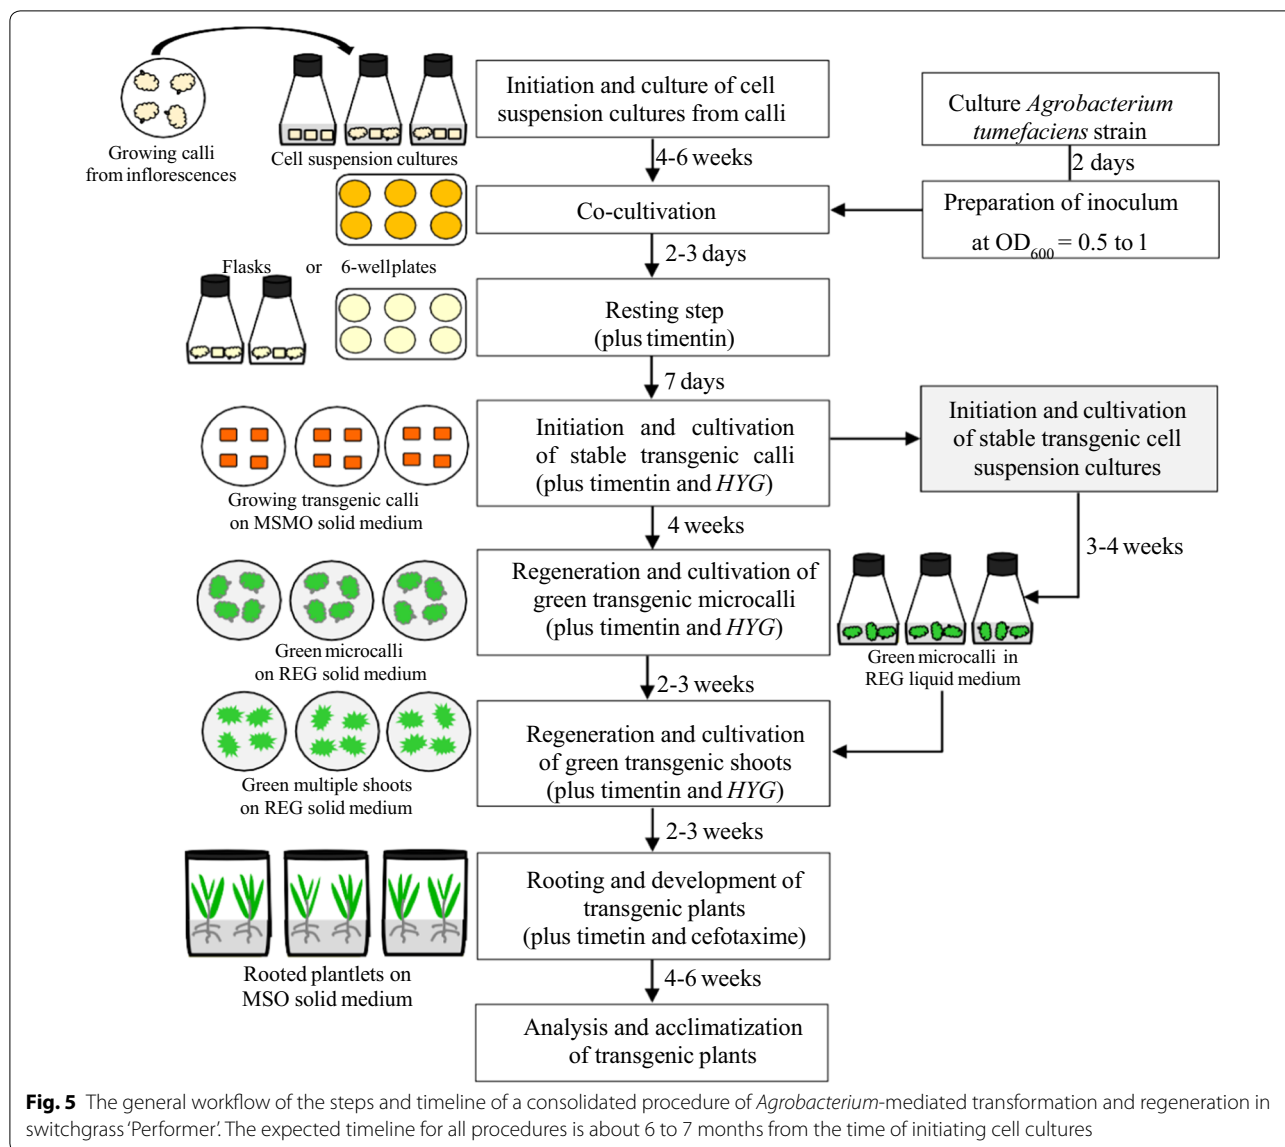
Growing calli from inflorescences

Cell suspension cultures

Initiation and culture of cell suspension cultures from calli

Culture *Agrobacterium tumefaciens* strain

2 days

4-6 weeks

Co-cultivation

Preparation of inoculum at $OD_{600}$ = 0.5 to 1

2-3 days

Flasks or 6-wellplates

Resting step (plus timentin)

7 days

Initiation and cultivation of stable transgenic calli (plus timentin and *HYG*)

Initiation and cultivation of stable transgenic cell suspension cultures

Growing transgenic calli on MSMO solid medium

4 weeks

3-4 weeks

Regeneration and cultivation of green transgenic microcalli (plus timentin and *HYG*)

Green microcalli on REG solid medium

Green microcalli in REG liquid medium

2-3 weeks

Regeneration and cultivation of green transgenic shoots (plus timentin and *HYG*)

Green multiple shoots on REG solid medium

2-3 weeks

Rooting and development of transgenic plants (plus timetin and cefotaxime)

Rooted plantlets on MSO solid medium

4-6 weeks

Analysis and acclimatization of transgenic plants

**Fig. 5** The general workflow of the steps and timeline of a consolidated procedure of *Agrobacterium*-mediated transformation and regeneration in switchgrass 'Performer'. The expected timeline for all procedures is about 6 to 7 months from the time of initiating cell cultures